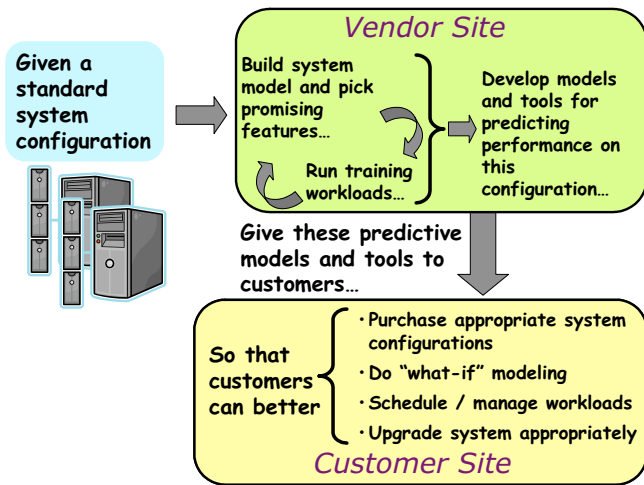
Given a standard system configuration

Vendor Site

Build system model and pick promising features…

Run training workloads…

Develop models and tools for predicting performance on this configuration…

Give these predictive models and tools to customers…

So that customers can better

•Purchase appropriate system configurations

•Do "what-if" modeling

•Schedule / manage workloads

•Upgrade system appropriately

Customer Site